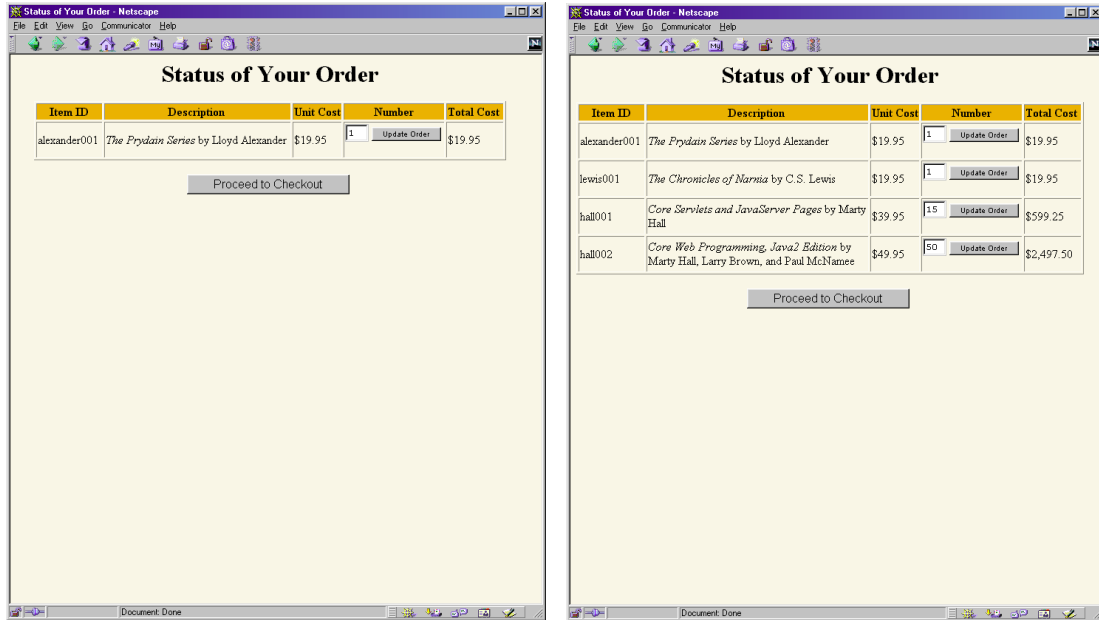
Status of Your Order - Netscape
File Edit View Go Communicator Help

Status of Your Order

| Item ID | Description | Unit Cost | Number | Total Cost |
|---|---|---|---|---|
| alexander001 | *The Prydain Series* by Lloyd Alexander | $19.95 | 1 Update Order | $19.95 |

Proceed to Checkout

Document: Done

Status of Your Order - Netscape
File Edit View Go Communicator Help

Status of Your Order

| Item ID | Description | Unit Cost | Number | Total Cost |
|---|---|---|---|---|
| alexander001 | *The Prydain Series* by Lloyd Alexander | $19.95 | 1 Update Order | $19.95 |
| lewis001 | *The Chronicles of Narnia* by C.S. Lewis | $19.95 | 1 Update Order | $19.95 |
| hall001 | *Core Servlets and JavaServer Pages* by Marty Hall | $39.95 | 15 Update Order | $599.25 |
| hall002 | *Core Web Programming, Java2 Edition* by Marty Hall, Larry Brown, and Paul McNamee | $49.95 | 50 Update Order | $2,497.50 |

Proceed to Checkout

Document: Done